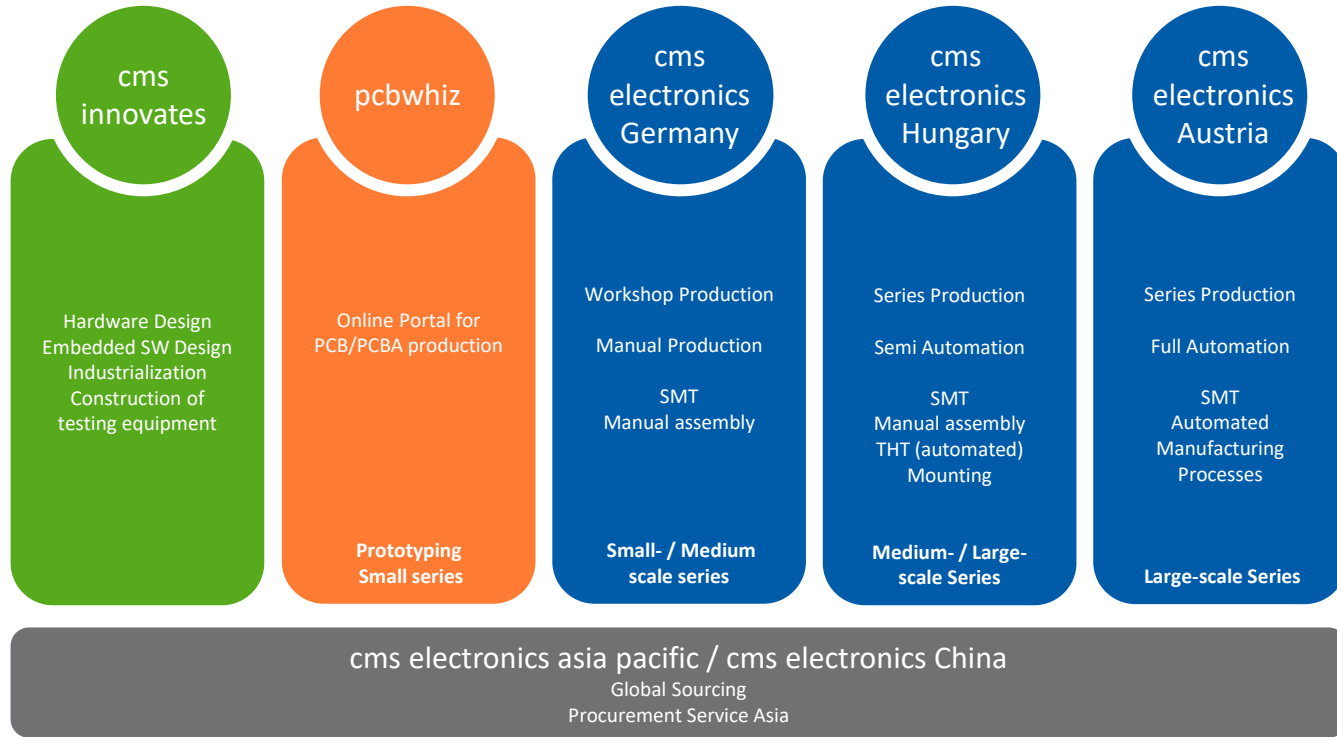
cms innovates

Hardware Design
Embedded SW Design
Industrialization
Construction of testing equipment

pcbwhiz

Online Portal for PCB/PCBA production

Prototyping
Small series

cms electronics Germany

Workshop Production

Manual Production

SMT
Manual assembly

Small- / Medium scale series

cms electronics Hungary

Series Production

Semi Automation

SMT
Manual assembly
THT (automated)
Mounting

Medium- / Large-scale Series

cms electronics Austria

Series Production

Full Automation

SMT
Automated Manufacturing Processes

Large-scale Series

cms electronics asia pacific / cms electronics China
Global Sourcing
Procurement Service Asia